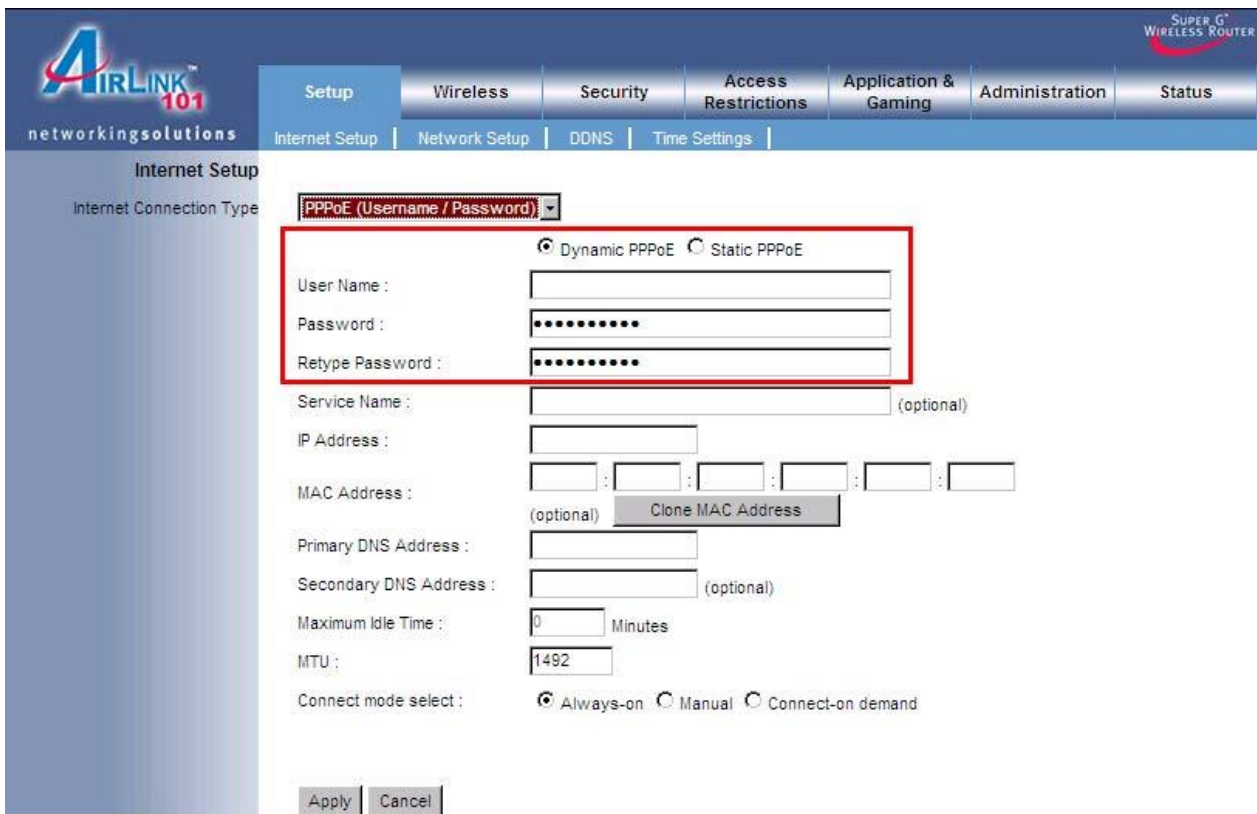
AIRLINK 101
networkingsolutions

SUPER G WIRELESS ROUTER

Setup | Wireless | Security | Access Restrictions | Application & Gaming | Administration | Status

Internet Setup | Network Setup | DDNS | Time Settings |

Internet Setup

Internet Connection Type PPPoE (Username / Password)

Dynamic PPPoE Static PPPoE

User Name :

Password : ••••••••••

Retype Password : ••••••••••

Service Name : (optional)

IP Address :

MAC Address : : : : : :

(optional) Clone MAC Address

Primary DNS Address :

Secondary DNS Address : (optional)

Maximum Idle Time : 0 Minutes

MTU : 1492

Connect mode select : Always-on Manual Connect-on demand

Apply Cancel